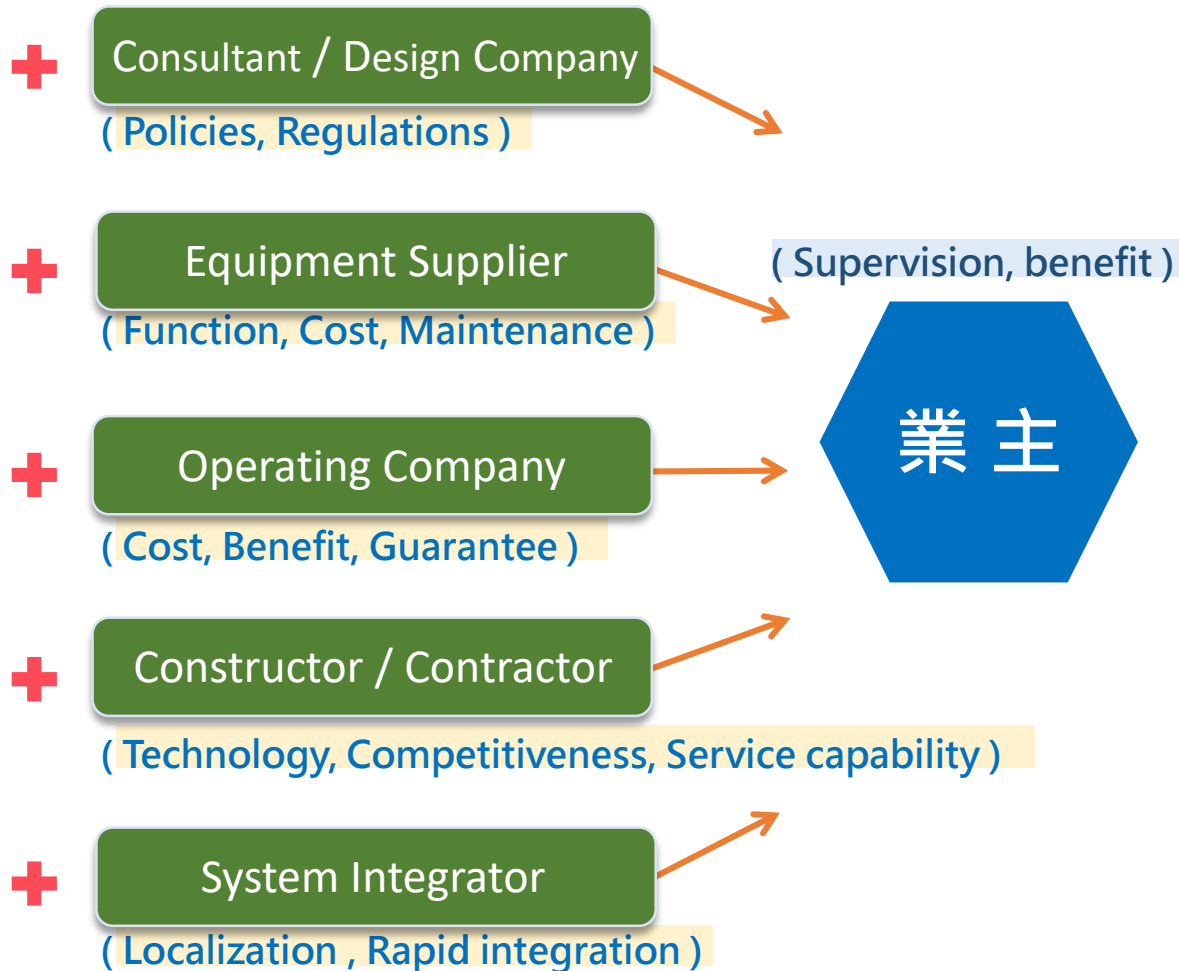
Consultant / Design Company
( Policies, Regulations )

Equipment Supplier
( Function, Cost, Maintenance )

( Supervision, benefit )

業 主

Operating Company
( Cost, Benefit, Guarantee )

Constructor / Contractor
( Technology, Competitiveness, Service capability )

System Integrator
( Localization , Rapid integration )